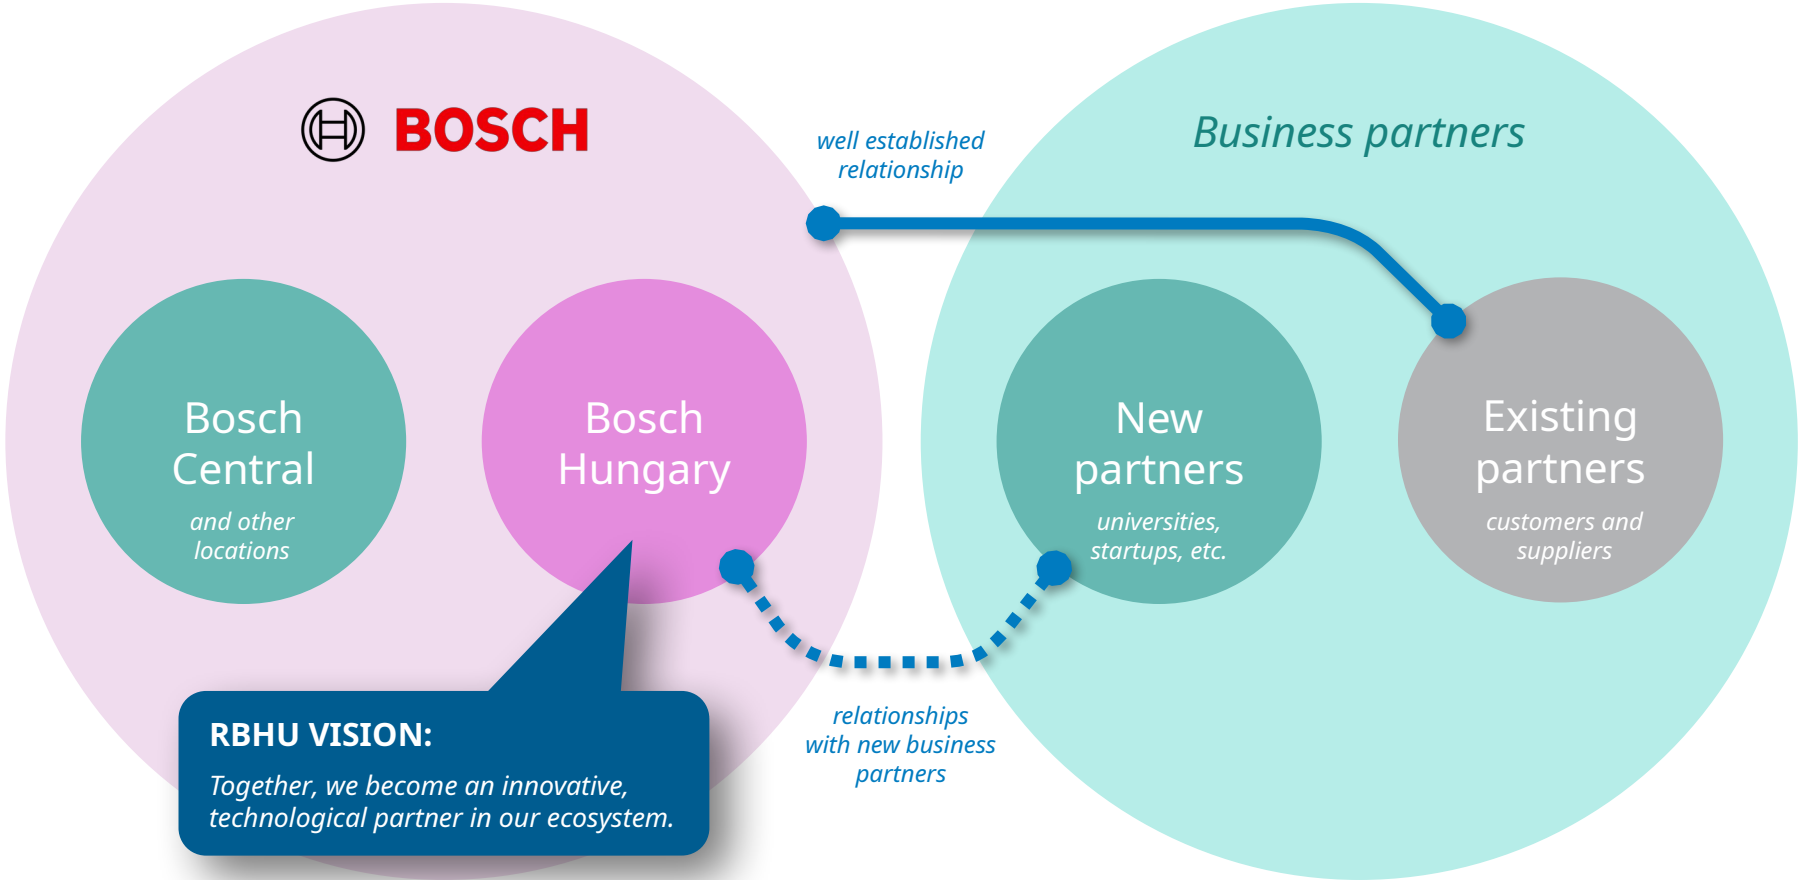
BOSCH

well established relationship

Business partners

Bosch Central
and other locations

Bosch Hungary

New partners
universities, startups, etc.

Existing partners
customers and suppliers

relationships with new business partners

RBHU VISION:
Together, we become an innovative, technological partner in our ecosystem.